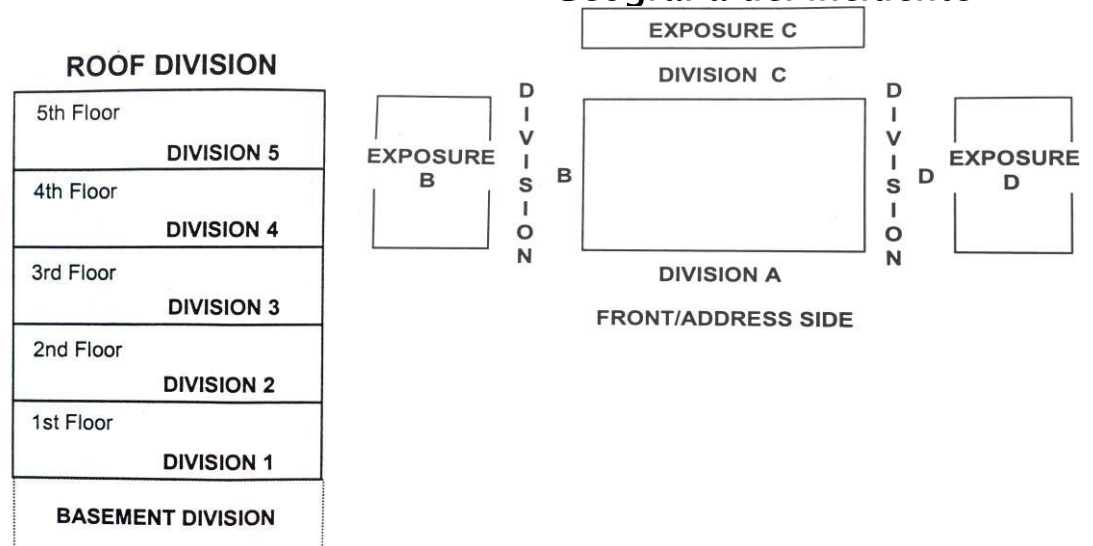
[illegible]

ROOF DIVISION

5th Floor
DIVISION 5

4th Floor
DIVISION 4

3rd Floor
DIVISION 3

2nd Floor
DIVISION 2

1st Floor
DIVISION 1

BASEMENT DIVISION

EXPOSURE C

DIVISION C

EXPOSURE B

DIVISION B

DIVISION D

EXPOSURE D

DIVISION A

FRONT/ADDRESS SIDE